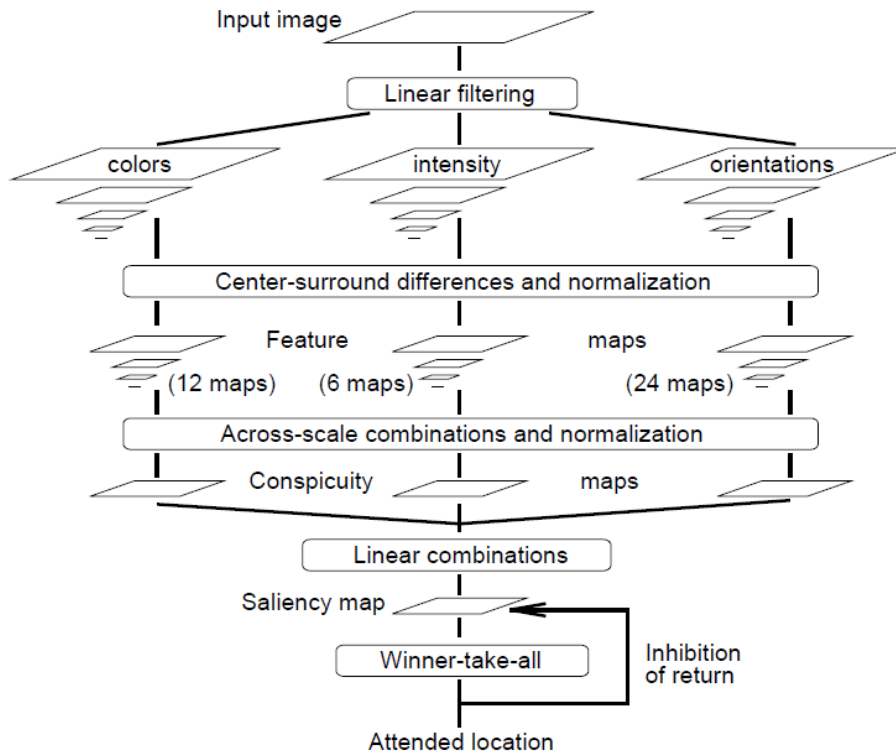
Input image

Linear filtering

colors

intensity

orientations

Center-surround differences and normalization

Feature

maps

(12 maps)

(6 maps)

(24 maps)

Across-scale combinations and normalization

Conspicuity

maps

Linear combinations

Saliency map

Winner-take-all

Inhibition of return

Attended location